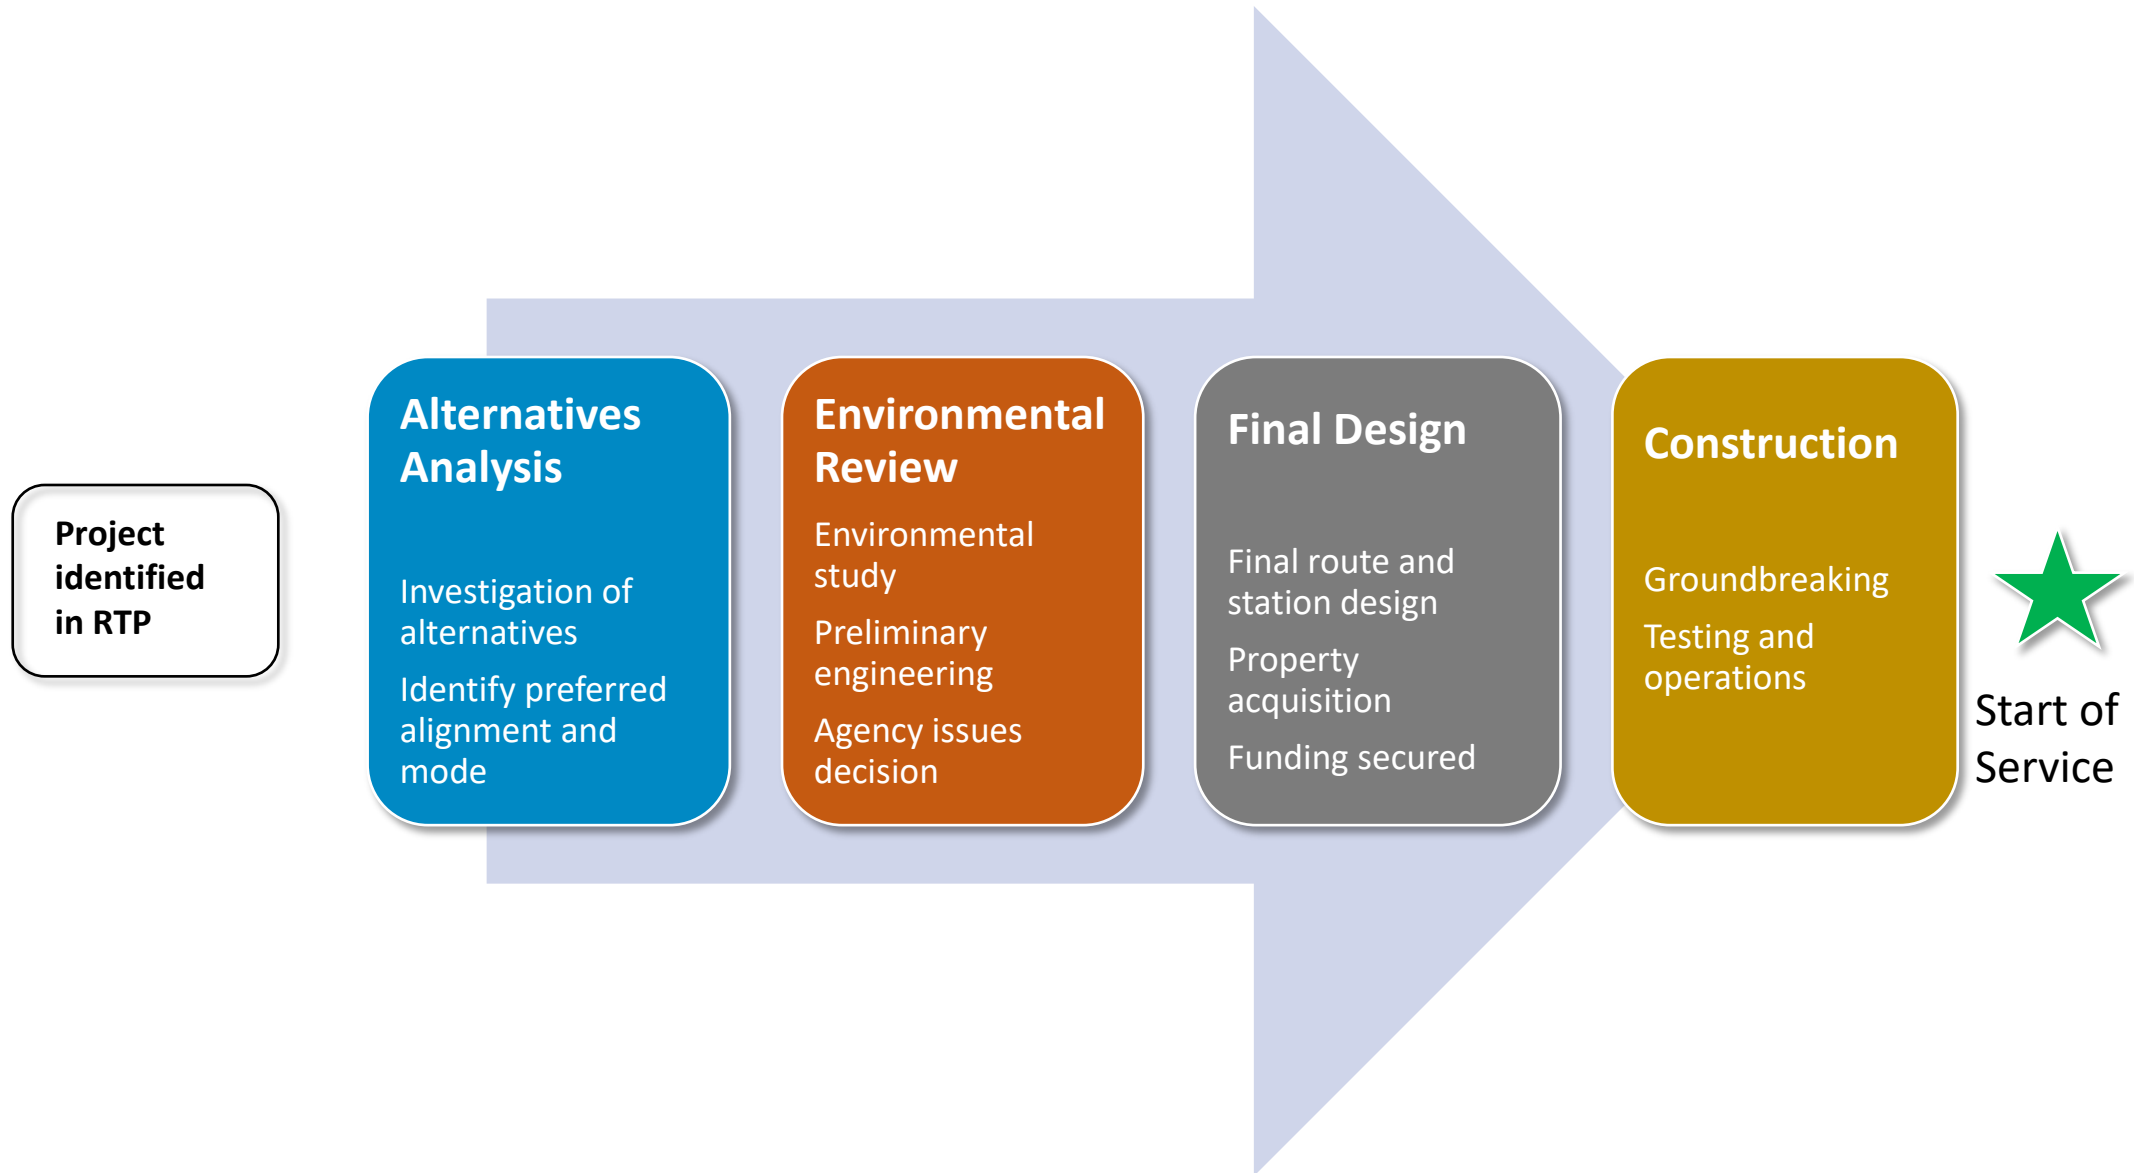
Project identified in RTP

Alternatives Analysis

Investigation of alternatives

Identify preferred alignment and mode

Environmental Review

Environmental study

Preliminary engineering

Agency issues decision

Final Design

Final route and station design

Property acquisition

Funding secured

Construction

Groundbreaking

Testing and operations

Start of Service